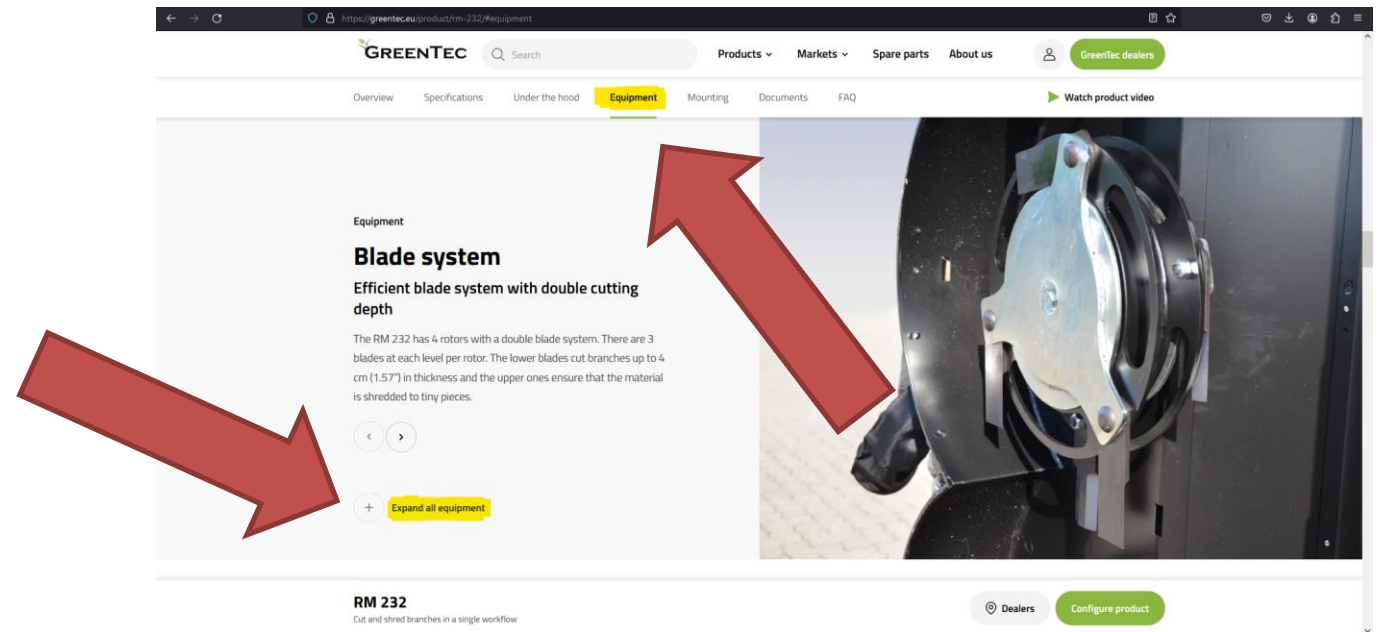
https://greentec.eu/product/rm-232/#equipment

GREENTEC

Search

Products

Markets

Spare parts

About us

GreenTec dealers

Overview

Specifications

Under the hood

Equipment

Mounting

Documents

FAQ

Watch product video

Equipment

Blade system

Efficient blade system with double cutting depth

The RM 232 has 4 rotors with a double blade system. There are 3 blades at each level per rotor. The lower blades cut branches up to 4 cm (1.57") in thickness and the upper ones ensure that the material is shredded to tiny pieces.

‹ ›

+ Expand all equipment

RM 232

Cut and shred branches in a single workflow

Dealers

Configure product